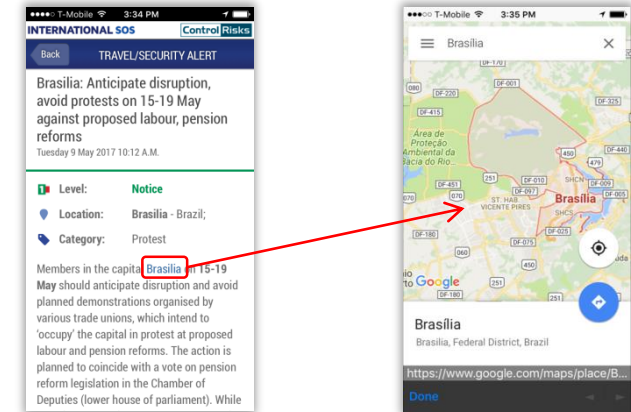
●●●○○ T-Mobile 3:34 PM

INTERNATIONAL SOS Control Risks

Back TRAVEL/SECURITY ALERT

Brasilia: Anticipate disruption, avoid protests on 15-19 May against proposed labour, pension reforms

Tuesday 9 May 2017 10:12 A.M.

Level: Notice

Location: Brasilia - Brazil;

Category: Protest

Members in the capital Brasilia on 15-19 May should anticipate disruption and avoid planned demonstrations organised by various trade unions, which intend to 'occupy' the capital in protest at proposed labour and pension reforms. The action is planned to coincide with a vote on pension reform legislation in the Chamber of Deputies (lower house of parliament). While

●●●○○ T-Mobile 3:35 PM

Brasília

DF-001

DF-220

DF-205

080

Área de Proteção Ambiental da Bacia do Rio...

DF-451

DF-010

DF-440

251

450

070

ST. HAB VICENTE PIRES

Brasília

SHCN

SHCS

DF-180

DF-075

DF-025

DF-001

060

Google

Brasília

Brasília, Federal District, Brazil

https://www.google.com/maps/place/B

Done